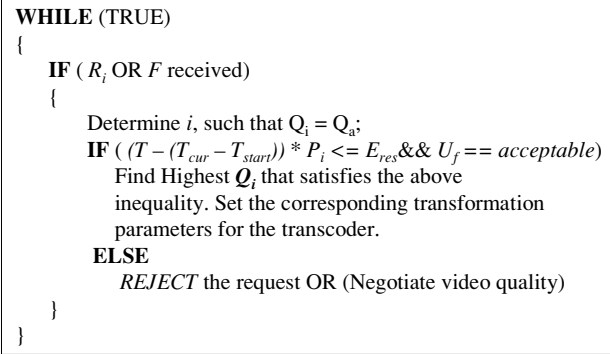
**WHILE** (TRUE)
{
**IF** ( $R_i$ OR $F$ received)
{
Determine $i$, such that $Q_i = Q_a$;
**IF** ( $(T - (T_{cur} - T_{start})) * P_i <= E_{res}$&& $U_f == acceptable$)
Find Highest $Q_i$ that satisfies the above inequality. Set the corresponding transformation parameters for the transcoder.
**ELSE**
*REJECT* the request OR (Negotiate video quality)
}
}